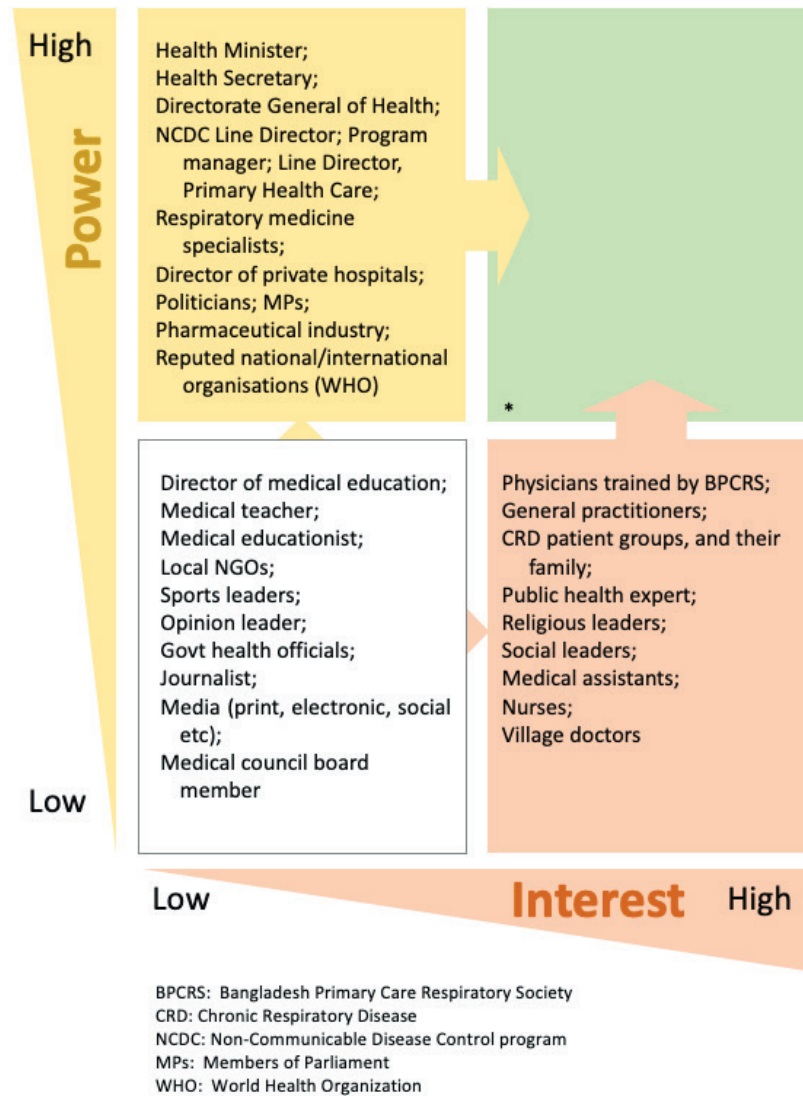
High

Power

Health Minister;
Health Secretary;
Directorate General of Health;
NCDC Line Director; Program manager; Line Director, Primary Health Care;
Respiratory medicine specialists;
Director of private hospitals;
Politicians; MPs;
Pharmaceutical industry;
Reputed national/international organisations (WHO)

*

Director of medical education;
Medical teacher;
Medical educationist;
Local NGOs;
Sports leaders;
Opinion leader;
Govt health officials;
Journalist;
Media (print, electronic, social etc);
Medical council board member

Physicians trained by BPCRS;
General practitioners;
CRD patient groups, and their family;
Public health expert;
Religious leaders;
Social leaders;
Medical assistants;
Nurses;
Village doctors

Low

Low

Interest

High

BPCRS: Bangladesh Primary Care Respiratory Society
CRD: Chronic Respiratory Disease
NCDC: Non-Communicable Disease Control program
MPs: Members of Parliament
WHO: World Health Organization